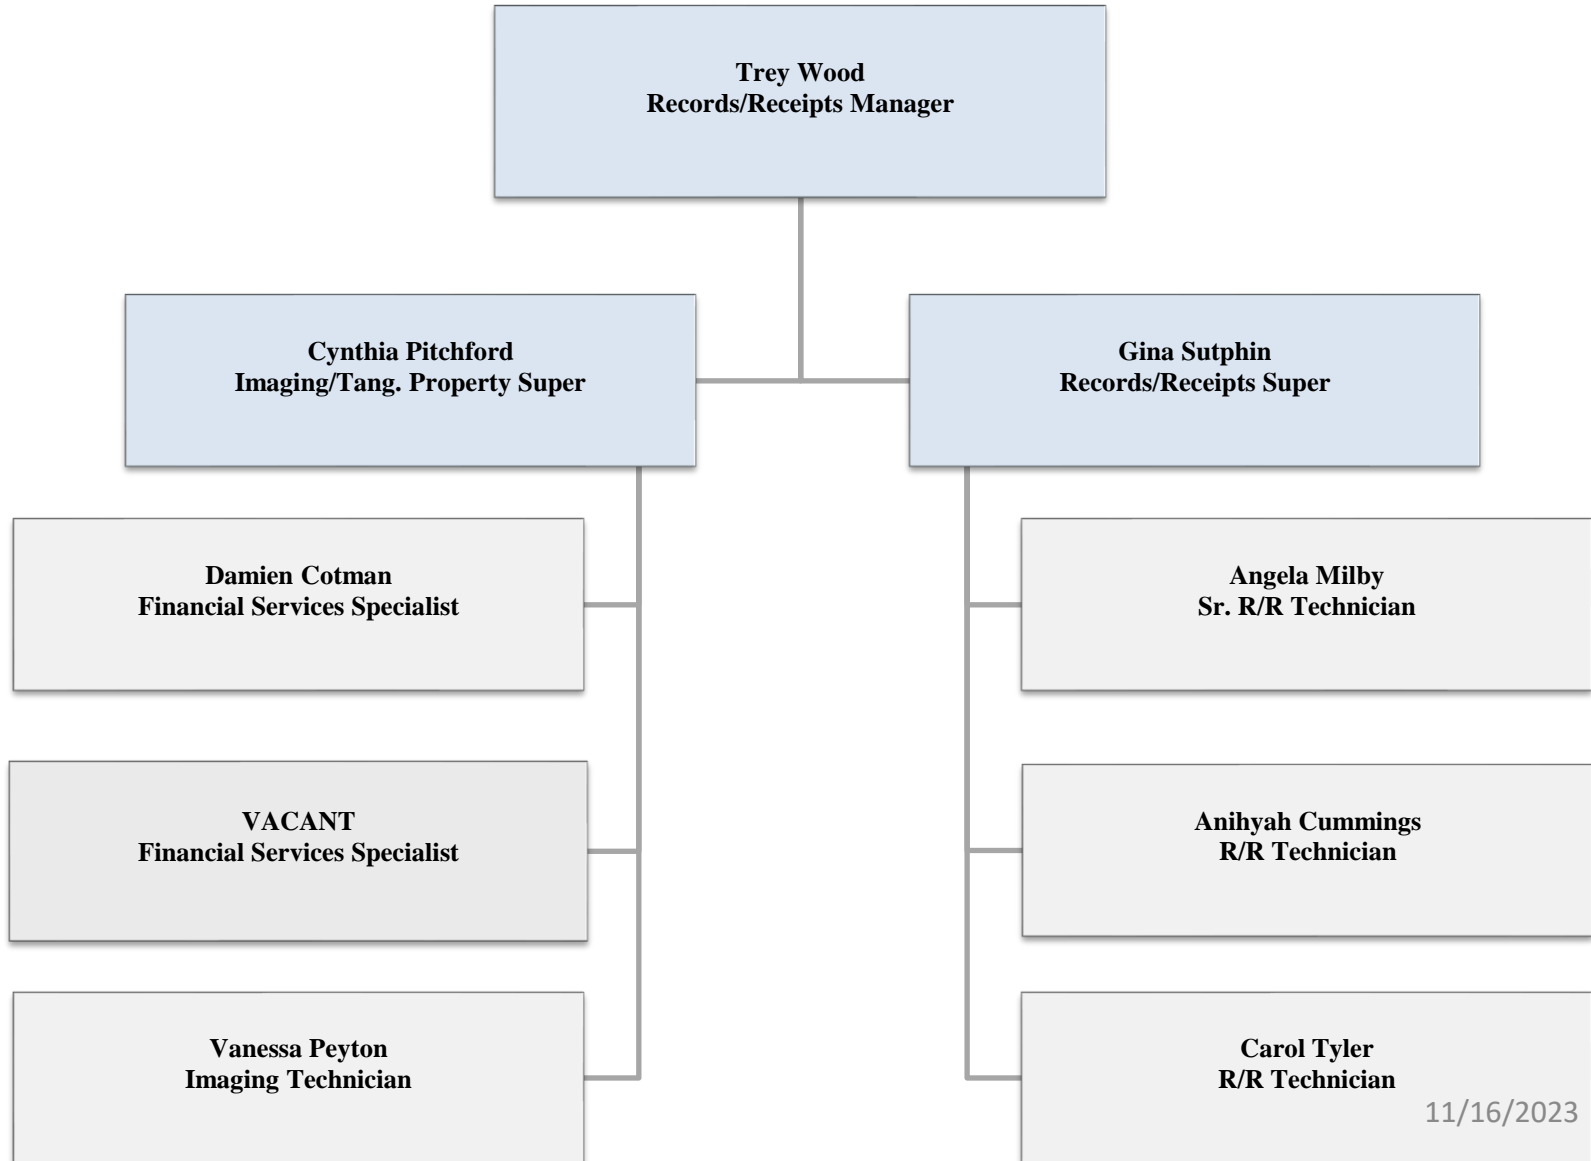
Trey Wood
Records/Receipts Manager

Cynthia Pitchford
Imaging/Tang. Property Super

Gina Sutphin
Records/Receipts Super

Damien Cotman
Financial Services Specialist

VACANT
Financial Services Specialist

Vanessa Peyton
Imaging Technician

Angela Milby
Sr. R/R Technician

Anihyah Cummings
R/R Technician

Carol Tyler
R/R Technician

11/16/2023